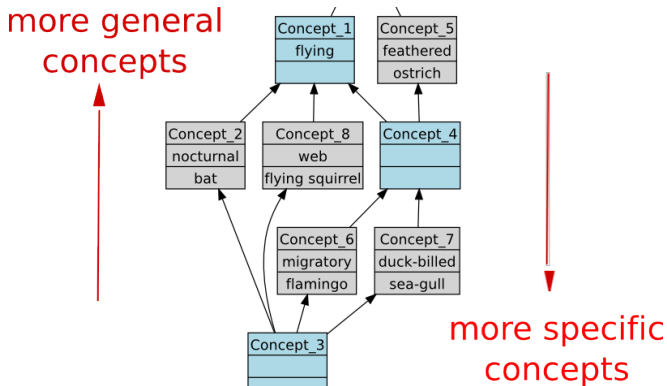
more general concepts

Concept_1
flying

Concept_5
feathered
ostrich

Concept_2
nocturnal
bat

Concept_8
web
flying squirrel

Concept_4

Concept_6
migratory
flamingo

Concept_7
duck-billed
sea-gull

Concept_3

more specific concepts